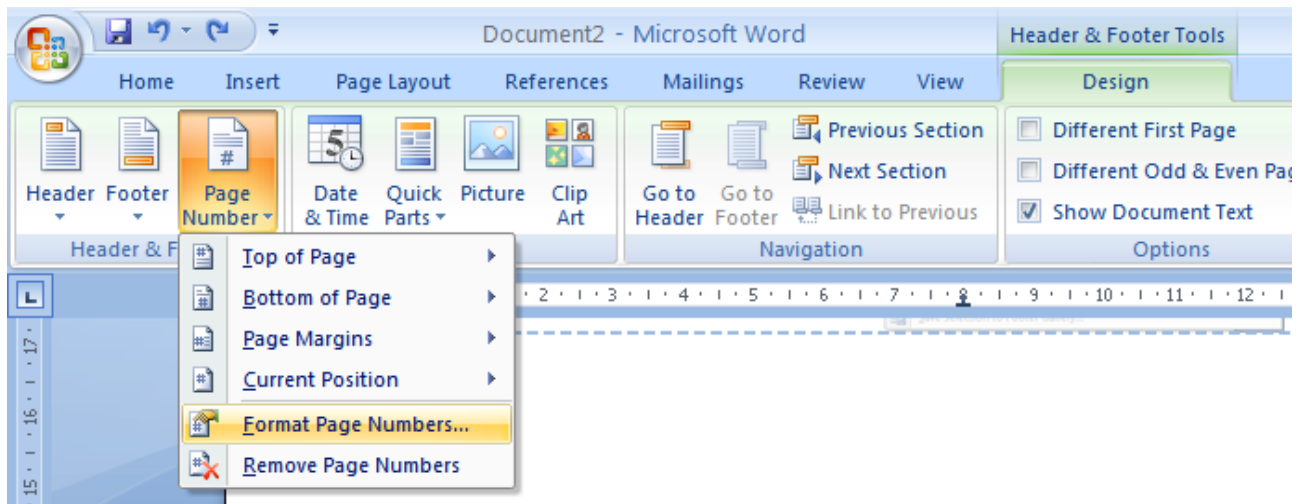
Document2 - Microsoft Word

Header & Footer Tools

Home Insert Page Layout References Mailings Review View Design

Header Footer Page Number

Header & F

Date & Time Quick Parts Picture Clip Art

Go to Header Go to Footer

Previous Section
Next Section
Link to Previous

Navigation

Different First Page
Different Odd & Even Pa
Show Document Text

Options

Top of Page
Bottom of Page
Page Margins
Current Position
Format Page Numbers...
Remove Page Numbers

2 · 3 · 4 · 5 · 6 · 7 · 8 · 9 · 10 · 11 · 12

17 · 16 · 15